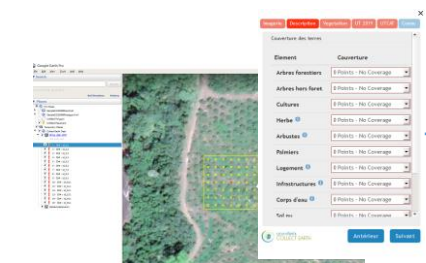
Google Earth Pro

Imagerie Description Végétation LT - SPPF UTCAF Cadre

Couverture des terres

| Element | Couverture |
|---|---|
| Arbres forestiers | 0 Points - No Coverage |
| Arbres hors foret | 0 Points - No Coverage |
| Cultures | 0 Points - No Coverage |
| Herbe | 0 Points - No Coverage |
| Arbustes | 0 Points - No Coverage |
| Palmiers | 0 Points - No Coverage |
| Logement | 0 Points - No Coverage |
| Infrastructures | 0 Points - No Coverage |
| Corps d'eau | 0 Points - No Coverage |
| Sol nu | 0 Points - No Coverage |

Antérieur Suivant